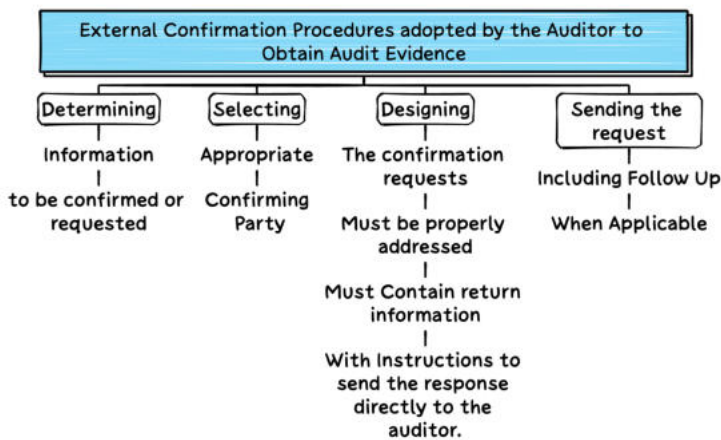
External Confirmation Procedures adopted by the Auditor to Obtain Audit Evidence

Determining

Information

to be confirmed or requested

Selecting

Appropriate

Confirming Party

Designing

The confirmation requests

Must be properly addressed

Must Contain return information

With Instructions to send the response directly to the auditor.

Sending the request

Including Follow Up

When Applicable